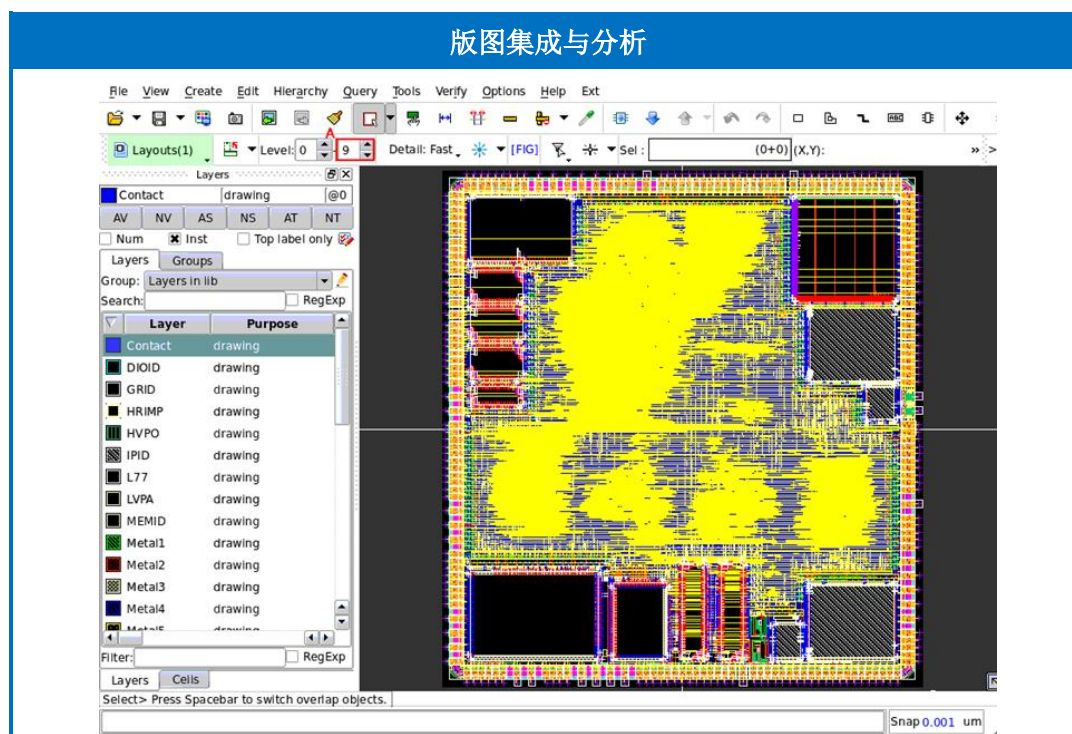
版图集成与分析

File View Create Edit Hierarchy Query Tools Verify Options Help Ext

Layouts(1) Level: 0 9 Detail: Fast [FIG] Sel : (0+0) (X,Y):

Layers

Contact drawing @0

AV NV AS NS AT NT

Num Inst Top label only

Layers Groups

Group: Layers in lib

Search: RegExp

| Layer | Purpose |
|---|---|
| Contact | drawing |
| DIOID | drawing |
| GRID | drawing |
| HRIMP | drawing |
| HVPO | drawing |
| IPID | drawing |
| L77 | drawing |
| LVPA | drawing |
| MEMID | drawing |
| Metal1 | drawing |
| Metal2 | drawing |
| Metal3 | drawing |
| Metal4 | drawing |
| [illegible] | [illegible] |

Filter: RegExp

Layers Cells

Select> Press Spacebar to switch overlap objects.

Snap 0.001 um